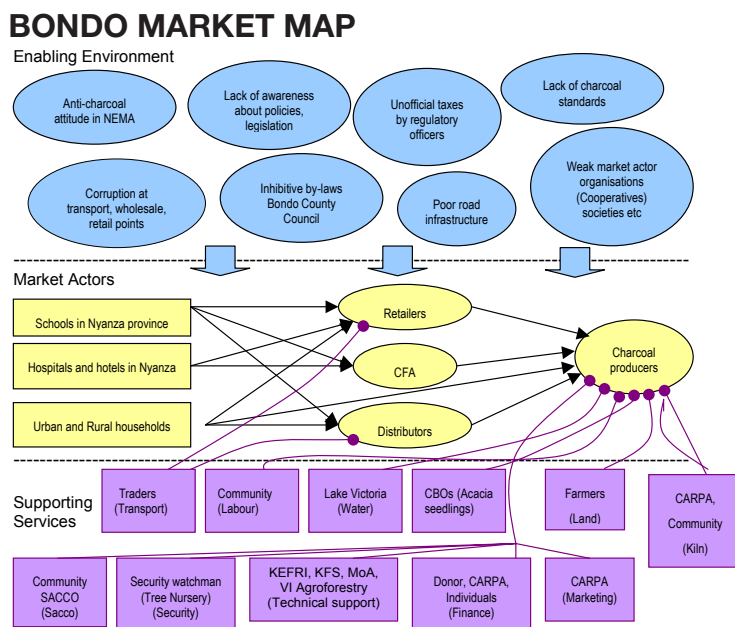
BONDO MARKET MAP

Enabling Environment

Anti-charcoal attitude in NEMA

Lack of awareness about policies, legislation

Unofficial taxes by regulatory officers

Lack of charcoal standards

Corruption at transport, wholesale, retail points

Inhibitive by-laws Bondo County Council

Poor road infrastructure

Weak market actor organisations (Cooperatives) societies etc

Market Actors

Schools in Nyanza province

Hospitals and hotels in Nyanza

Urban and Rural households

Retailers

CFA

Distributors

Charcoal producers

Supporting Services

Traders (Transport)

Community (Labour)

Lake Victoria (Water)

CBOs (Acacia seedlings)

Farmers (Land)

CARPA, Community (Kiln)

Community SACCO (Sacco)

Security watchman (Tree Nursery) (Security)

KEFRI, KFS, MoA, VI Agroforestry (Technical support)

Donor, CARPA, Individuals (Finance)

CARPA (Marketing)